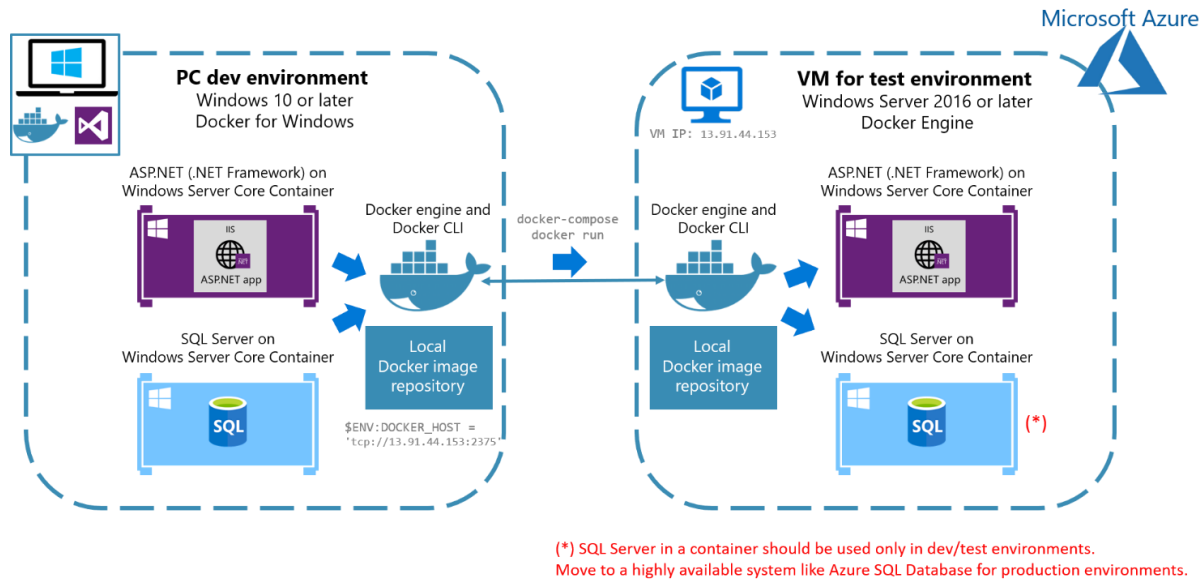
Microsoft Azure

PC dev environment
Windows 10 or later
Docker for Windows

ASP.NET (.NET Framework) on
Windows Server Core Container

IIS
ASP.NET app

SQL Server on
Windows Server Core Container

SQL

Docker engine and
Docker CLI

Local
Docker image
repository

$ENV:DOCKER_HOST =
'tcp://13.91.44.153:2375'

docker-compose
docker run

VM for test environment
Windows Server 2016 or later
Docker Engine

VM IP: 13.91.44.153

Docker engine and
Docker CLI

Local
Docker image
repository

ASP.NET (.NET Framework) on
Windows Server Core Container

IIS
ASP.NET app

SQL Server on
Windows Server Core Container

SQL

(*)

(*) SQL Server in a container should be used only in dev/test environments.
Move to a highly available system like Azure SQL Database for production environments.